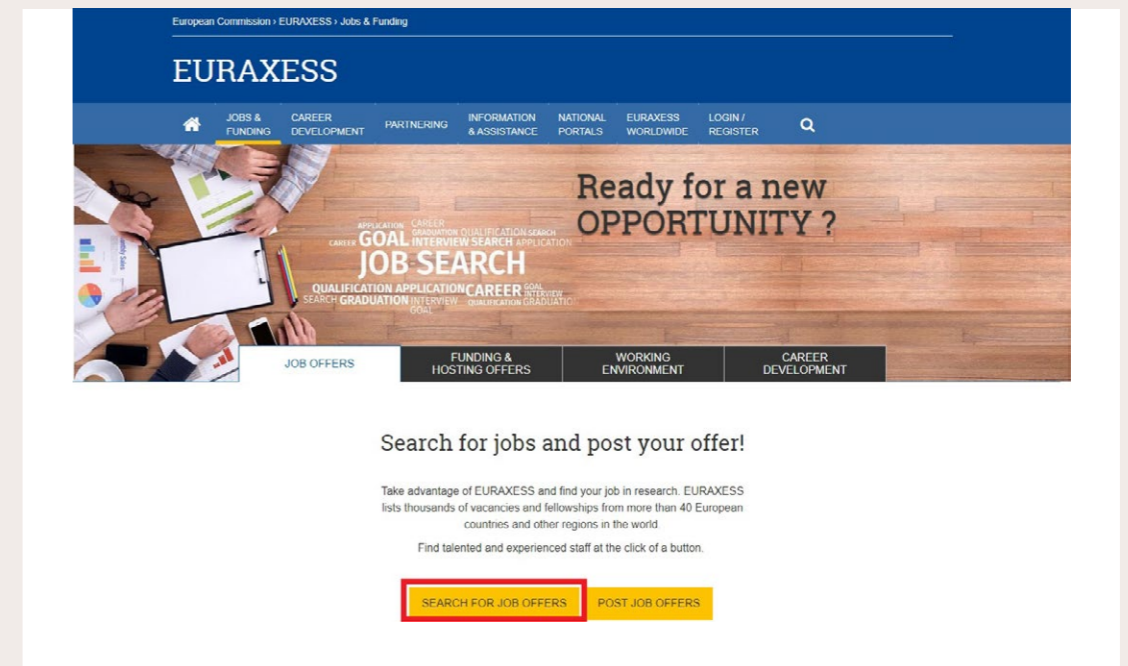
European Commission › EURAXESS › Jobs & Funding

EURAXESS

JOBS & FUNDING | CAREER DEVELOPMENT | PARTNERING | INFORMATION & ASSISTANCE | NATIONAL PORTALS | EURAXESS WORLDWIDE | LOGIN / REGISTER

Ready for a new OPPORTUNITY ?

APPLICATION CAREER GRADUATION QUALIFICATION SEARCH CAREER GOAL INTERVIEW SEARCH APPLICATION JOB SEARCH QUALIFICATION APPLICATION CAREER GOAL INTERVIEW SEARCH GRADUATION INTERVIEW QUALIFICATION GRADUATION GOAL

JOB OFFERS | FUNDING & HOSTING OFFERS | WORKING ENVIRONMENT | CAREER DEVELOPMENT

Search for jobs and post your offer!

Take advantage of EURAXESS and find your job in research. EURAXESS lists thousands of vacancies and fellowships from more than 40 European countries and other regions in the world.

Find talented and experienced staff at the click of a button.

SEARCH FOR JOB OFFERS | POST JOB OFFERS